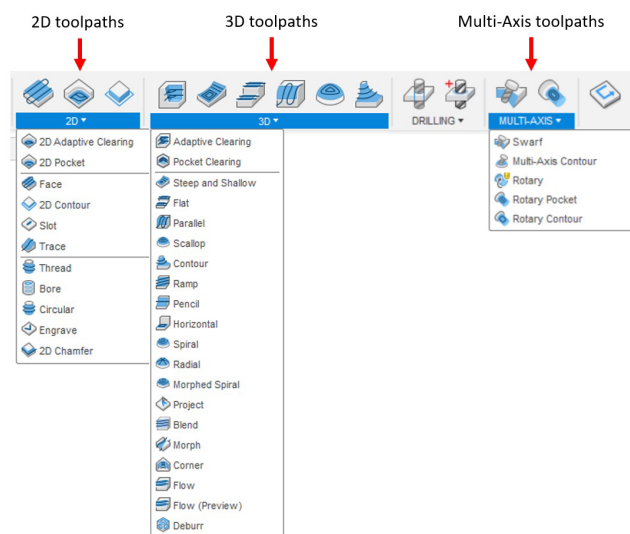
2D toolpaths

3D toolpaths

Multi-Axis toolpaths

2D ▾

3D ▾

DRILLING ▾

MULTI-AXIS ▾

2D Adaptive Clearing
2D Pocket
Face
2D Contour
Slot
Trace
Thread
Bore
Circular
Engrave
2D Chamfer

Adaptive Clearing
Pocket Clearing
Steep and Shallow
Flat
Parallel
Scallop
Contour
Ramp
Pencil
Horizontal
Spiral
Radial
Morphed Spiral
Project
Blend
Morph
Corner
Flow
Flow (Preview)
Deburr

Swarf
Multi-Axis Contour
Rotary
Rotary Pocket
Rotary Contour